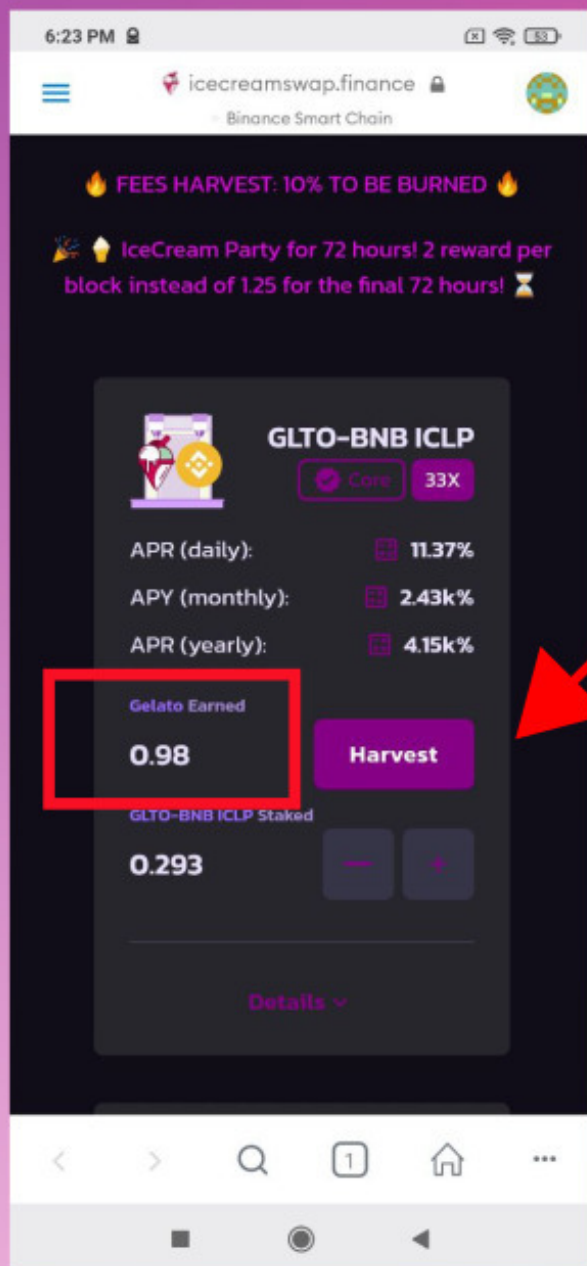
6:23 PM

icecreamswap.finance
Binance Smart Chain

🔥 FEES HARVEST: 10% TO BE BURNED 🔥

🎉 🍦 IceCream Party for 72 hours! 2 reward per block instead of 1.25 for the final 72 hours! ⏳

GLTO-BNB ICLP
Core 33X

APR (daily): 11.37%
APY (monthly): 2.43k%
APR (yearly): 4.15k%

Gelato Earned
0.98
Harvest

GLTO-BNB ICLP Staked
0.293
—
+

Details

1